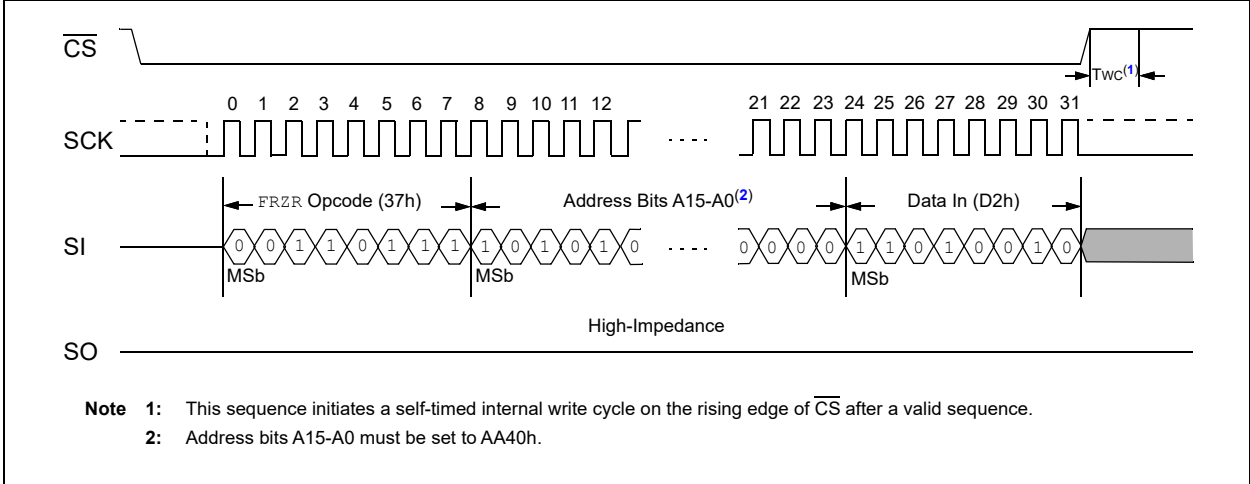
$\overline{CS}$

TWC$^{(1)}$

0 1 2 3 4 5 6 7 8 9 10 11 12 21 22 23 24 25 26 27 28 29 30 31

SCK

FRZR Opcode (37h)

Address Bits A15-A0$^{(2)}$

Data In (D2h)

SI

0 0 1 1 0 1 1 1 1 0 1 0 1 0 0 0 0 0 1 1 0 1 0 0 1 0

MSb MSb MSb

High-Impedance

SO

**Note 1:** This sequence initiates a self-timed internal write cycle on the rising edge of $\overline{CS}$ after a valid sequence.

**2:** Address bits A15-A0 must be set to AA40h.